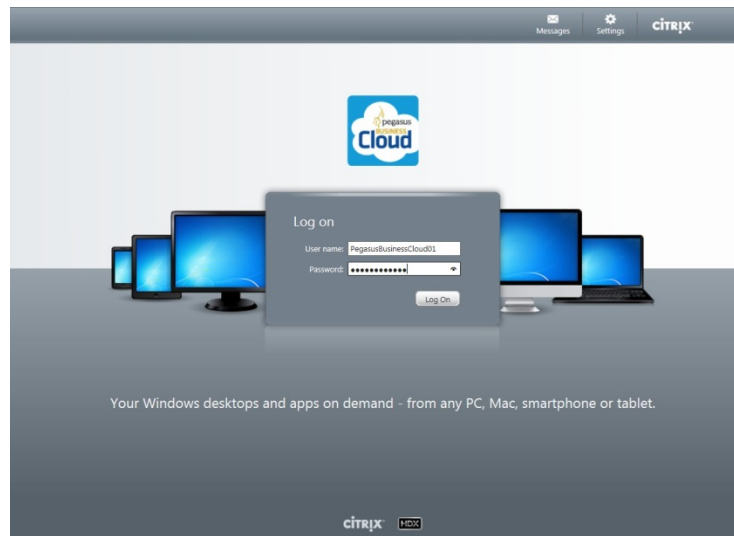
Messages Settings CITRIX

pegasus BUSINESS Cloud

Log on

User name: PegasusBusinessCloud01

Password: ••••••••••••

Log On

Your Windows desktops and apps on demand - from any PC, Mac, smartphone or tablet.

CITRIX HDX